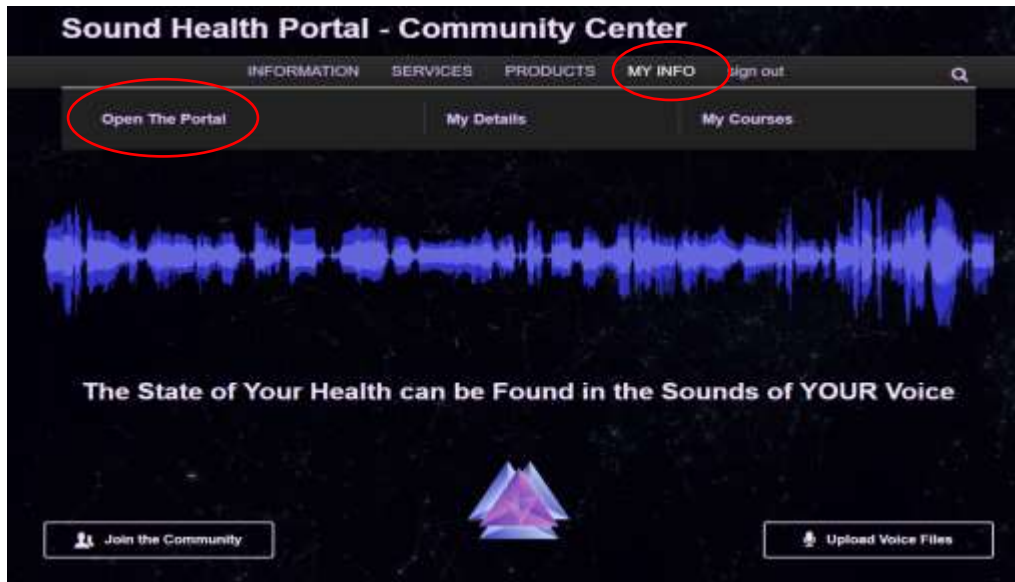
Sound Health Portal - Community Center

INFORMATION SERVICES PRODUCTS MY INFO Sign out

Open The Portal

My Details

My Courses

The State of Your Health can be Found in the Sounds of YOUR Voice

Join the Community

Upload Voice Files